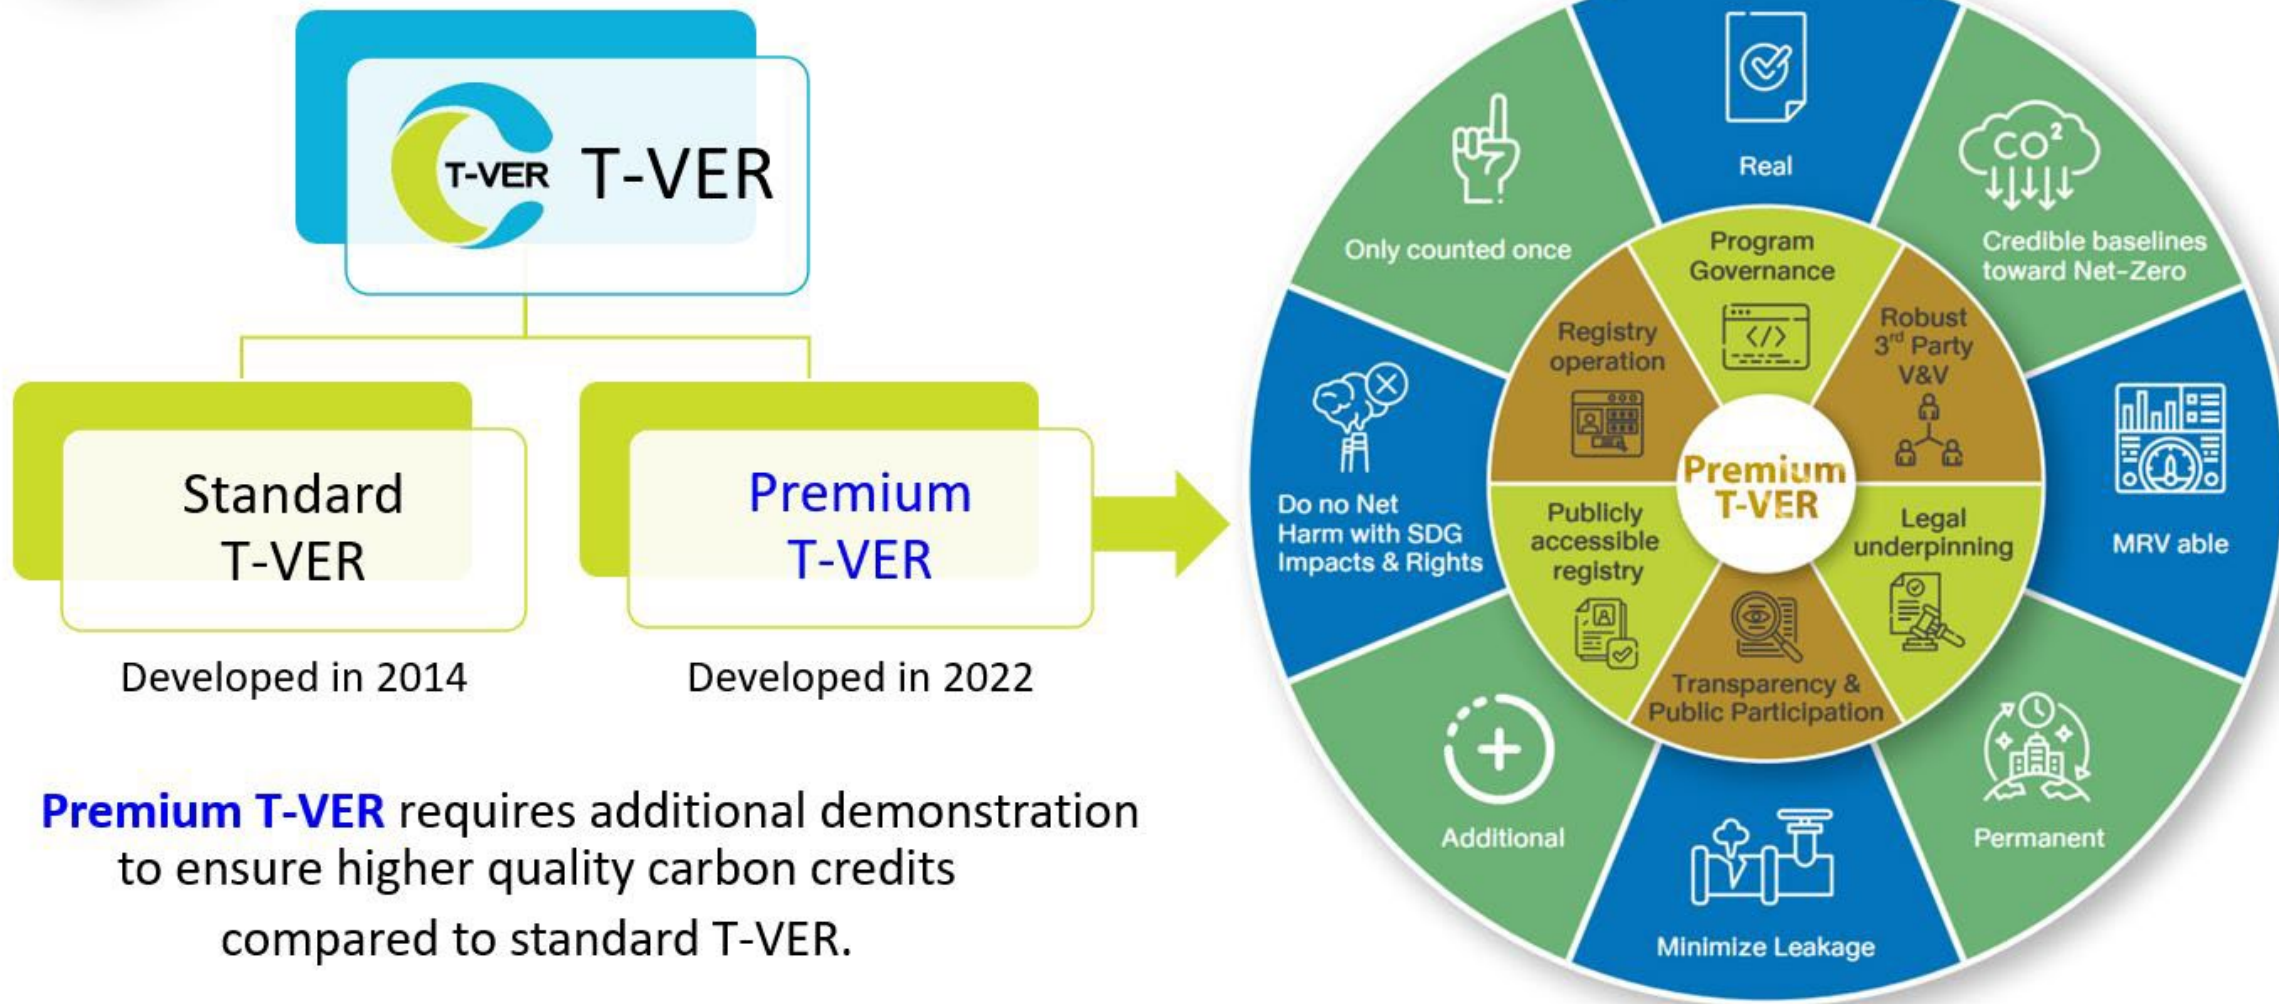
T-VER T-VER

Standard T-VER

Developed in 2014

Premium T-VER

Developed in 2022

**Premium T-VER** requires additional demonstration to ensure higher quality carbon credits compared to standard T-VER.

Real

$CO^2$

Credible baselines toward Net-Zero

MRV able

Permanent

Minimize Leakage

Additional

Do no Net Harm with SDG Impacts & Rights

Only counted once

Program Governance

Robust 3$^{rd}$ Party V&V

Legal underpinning

Transparency & Public Participation

Publicly accessible registry

Registry operation

Premium T-VER